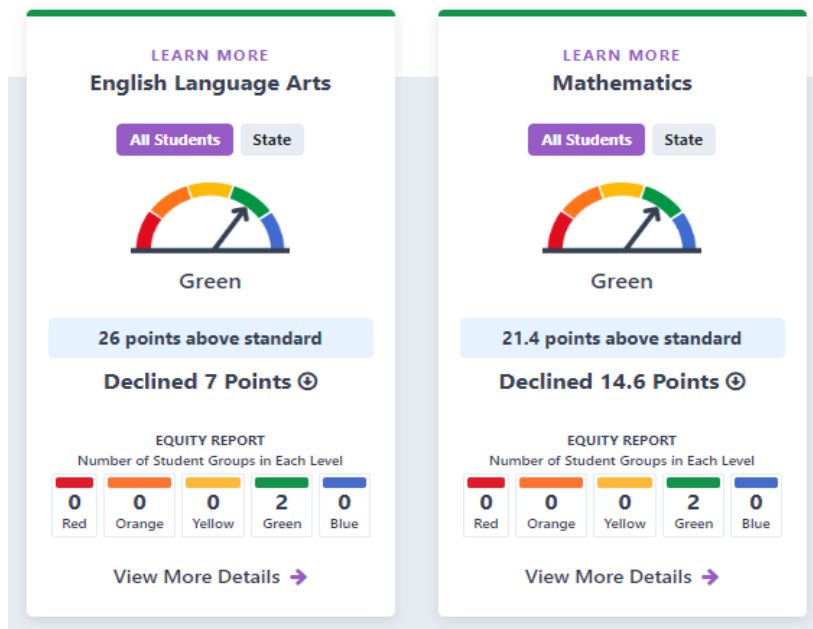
LEARN MORE
English Language Arts

All Students State

Green

26 points above standard

Declined 7 Points

EQUITY REPORT
Number of Student Groups in Each Level

| 0 | 0 | 0 | 2 | 0 |
|---|---|---|---|---|
| Red | Orange | Yellow | Green | Blue |

View More Details

LEARN MORE
Mathematics

All Students State

Green

21.4 points above standard

Declined 14.6 Points

EQUITY REPORT
Number of Student Groups in Each Level

| 0 | 0 | 0 | 2 | 0 |
|---|---|---|---|---|
| Red | Orange | Yellow | Green | Blue |

View More Details